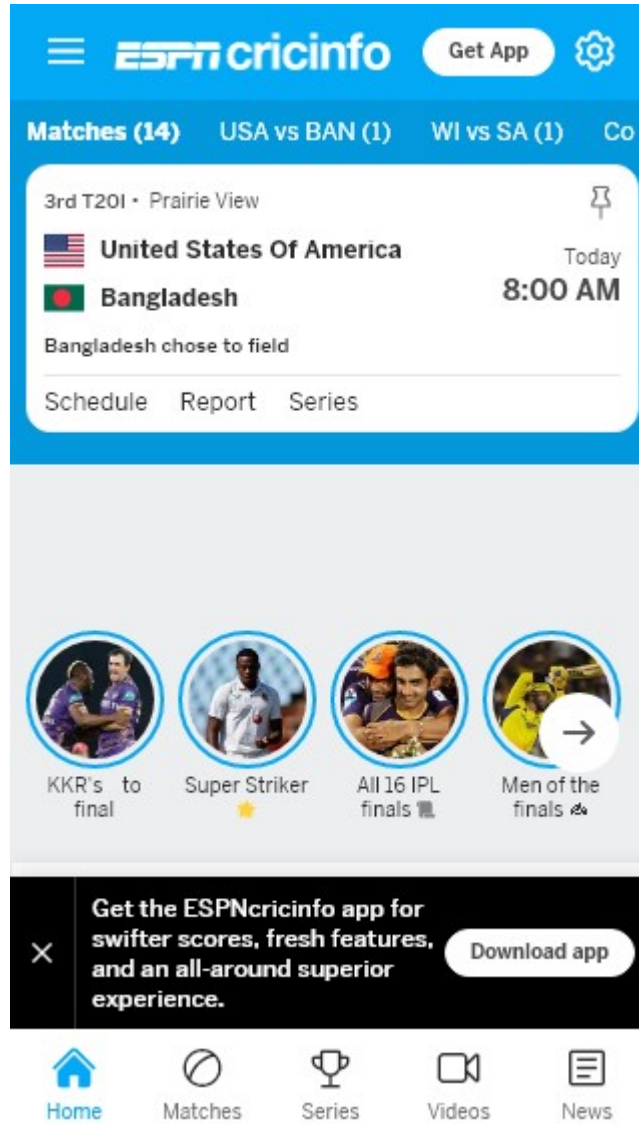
ESPNcricinfo Get App

Matches (14) USA vs BAN (1) WI vs SA (1) Co

3rd T20I • Prairie View

United States Of America

Bangladesh

Today
8:00 AM

Bangladesh chose to field

Schedule Report Series

KKR's to final

Super Striker

All 16 IPL finals

Men of the finals

Get the ESPNcricinfo app for swifter scores, fresh features, and an all-around superior experience.

Download app

Home Matches Series Videos News